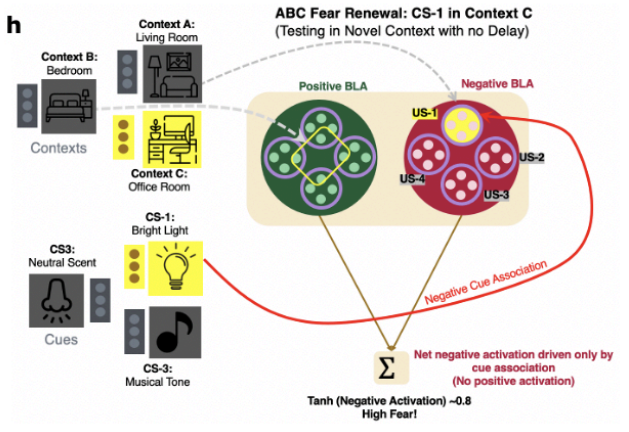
h

ABC Fear Renewal: CS-1 in Context C
(Testing in Novel Context with no Delay)

Context A:
Living Room

Context B:
Bedroom

Contexts

Context C:
Office Room

Positive BLA

Negative BLA

US-1

US-2

US-4

US-3

CS-1:
Bright Light

CS3:
Neutral Scent

Negative Cue Association

Cues

CS-3:
Musical Tone

$\Sigma$

Net negative activation driven only by cue association
(No positive activation)

Tanh (Negative Activation) ~0.8
High Fear!